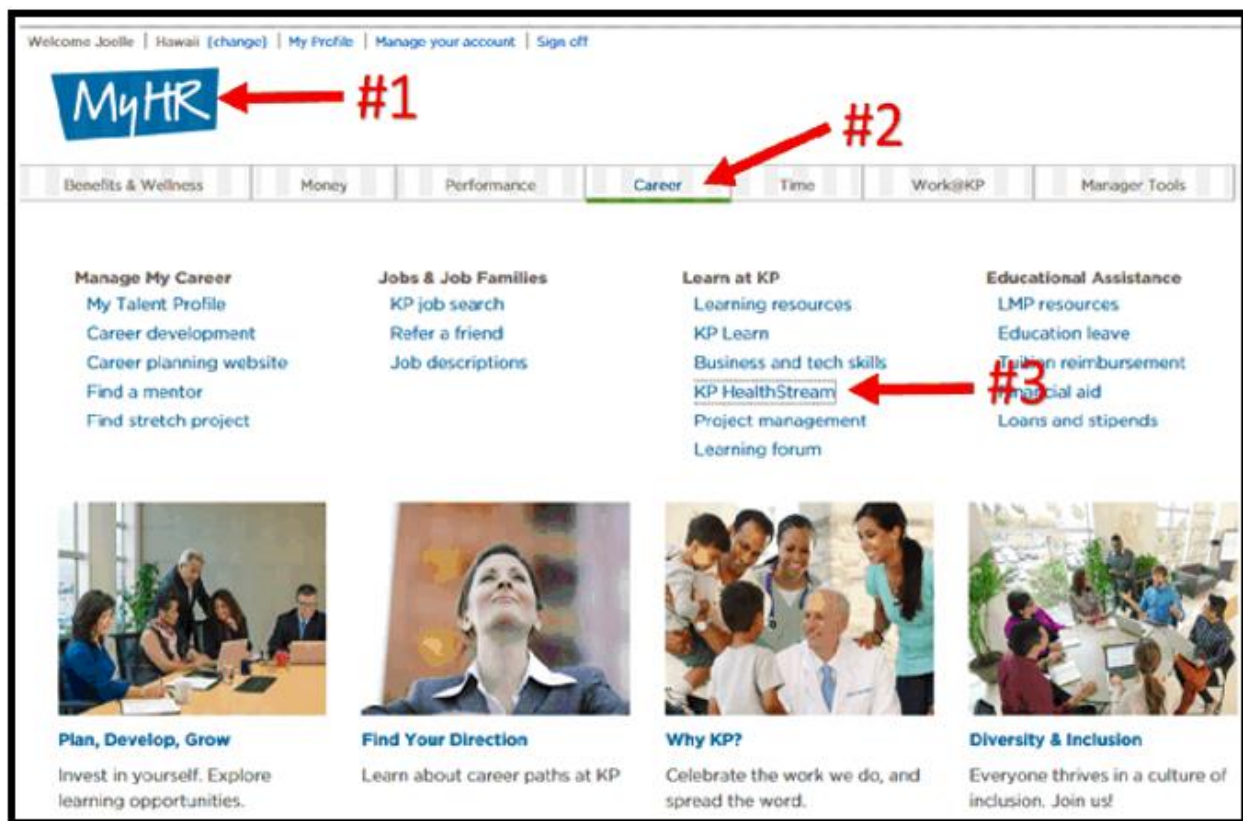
Welcome Joelle | Hawaii (change) | My Profile | Manage your account | Sign off

MyHR #1

#2

| Benefits & Wellness | Money | Performance | Career | Time | Work@KP | Manager Tools |
|---|---|---|---|---|---|---|

Manage My Career
My Talent Profile
Career development
Career planning website
Find a mentor
Find stretch project

Jobs & Job Families
KP job search
Refer a friend
Job descriptions

Learn at KP
Learning resources
KP Learn
Business and tech skills
KP HealthStream #3
Project management
Learning forum

Educational Assistance
LMP resources
Education leave
T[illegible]n reimbursement
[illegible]ncial aid
Loans and stipends

Plan, Develop, Grow
Invest in yourself. Explore learning opportunities.

Find Your Direction
Learn about career paths at KP

Why KP?
Celebrate the work we do, and spread the word.

Diversity & Inclusion
Everyone thrives in a culture of inclusion. Join us!